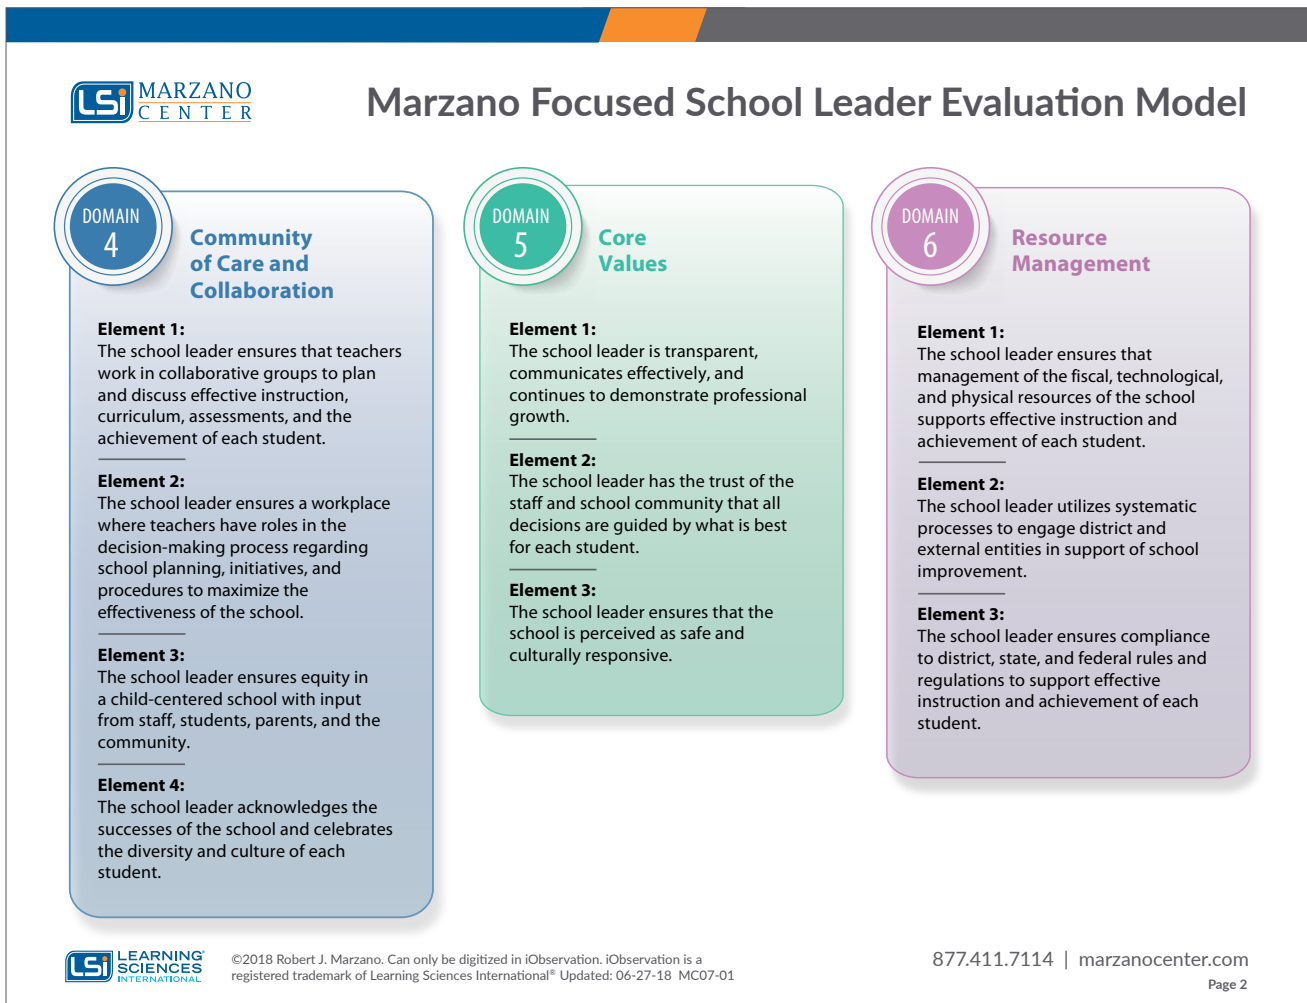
LSi MARZANO CENTER

Marzano Focused School Leader Evaluation Model

DOMAIN 4

Community of Care and Collaboration

Element 1:
The school leader ensures that teachers work in collaborative groups to plan and discuss effective instruction, curriculum, assessments, and the achievement of each student.

Element 2:
The school leader ensures a workplace where teachers have roles in the decision-making process regarding school planning, initiatives, and procedures to maximize the effectiveness of the school.

Element 3:
The school leader ensures equity in a child-centered school with input from staff, students, parents, and the community.

Element 4:
The school leader acknowledges the successes of the school and celebrates the diversity and culture of each student.

DOMAIN 5

Core Values

Element 1:
The school leader is transparent, communicates effectively, and continues to demonstrate professional growth.

Element 2:
The school leader has the trust of the staff and school community that all decisions are guided by what is best for each student.

Element 3:
The school leader ensures that the school is perceived as safe and culturally responsive.

DOMAIN 6

Resource Management

Element 1:
The school leader ensures that management of the fiscal, technological, and physical resources of the school supports effective instruction and achievement of each student.

Element 2:
The school leader utilizes systematic processes to engage district and external entities in support of school improvement.

Element 3:
The school leader ensures compliance to district, state, and federal rules and regulations to support effective instruction and achievement of each student.

LSi LEARNING SCIENCES INTERNATIONAL

©2018 Robert J. Marzano. Can only be digitized in iObservation. iObservation is a registered trademark of Learning Sciences International® Updated: 06-27-18 MC07-01

877.411.7114 | marzanocenter.com

Page 2